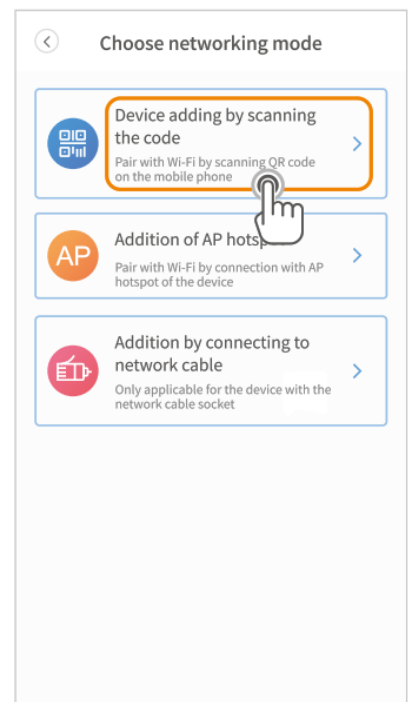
Choose networking mode

Device adding by scanning the code
Pair with Wi-Fi by scanning QR code on the mobile phone

AP
Addition of AP hotsp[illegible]
Pair with Wi-Fi by connection with AP hotspot of the device

Addition by connecting to network cable
Only applicable for the device with the network cable socket